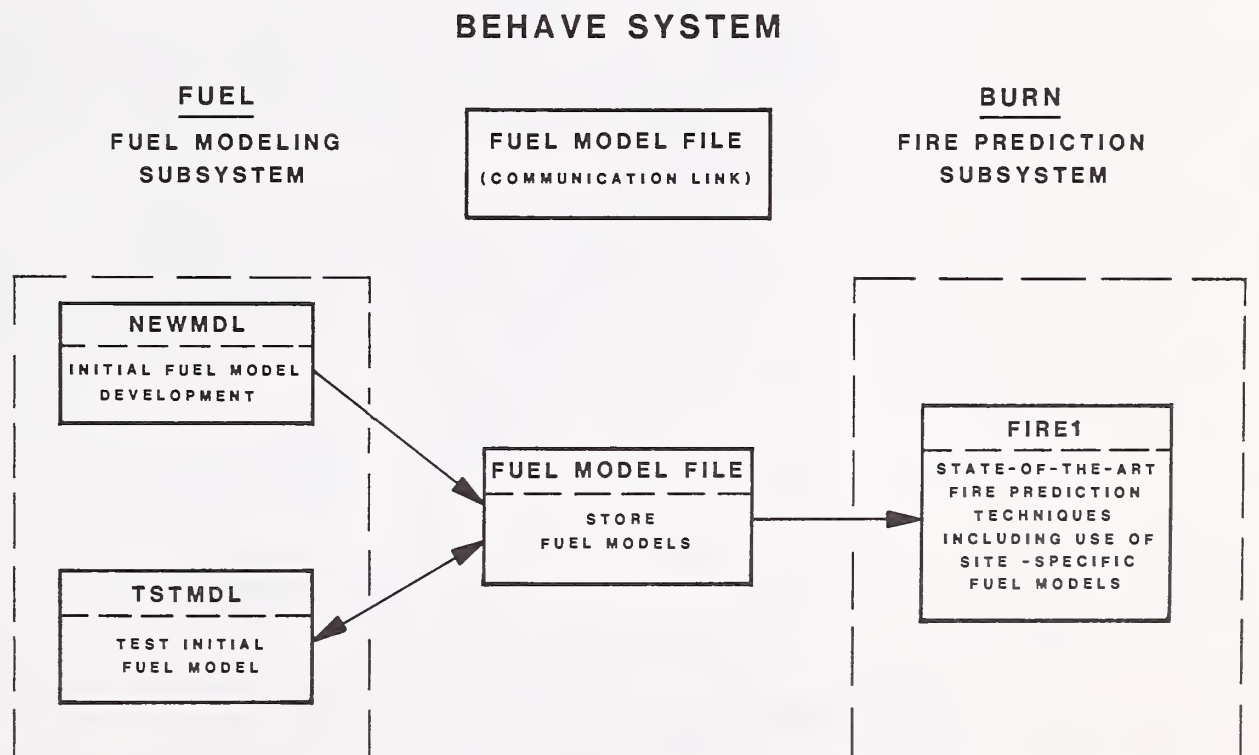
BEHAVE SYSTEM

FUEL
FUEL MODELING SUBSYSTEM

FUEL MODEL FILE
(COMMUNICATION LINK)

BURN
FIRE PREDICTION SUBSYSTEM

NEWMDL
INITIAL FUEL MODEL DEVELOPMENT

TSTMDL
TEST INITIAL FUEL MODEL

FUEL MODEL FILE
STORE FUEL MODELS

FIRE1
STATE-OF-THE-ART FIRE PREDICTION TECHNIQUES INCLUDING USE OF SITE -SPECIFIC FUEL MODELS